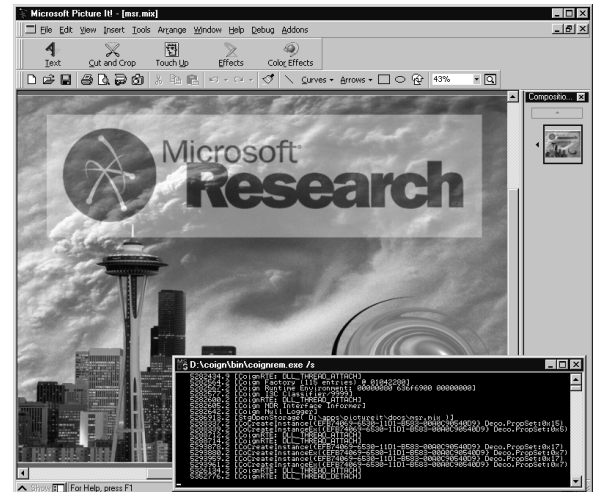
Microsoft Picture It! - [msr.mix]

File Edit View Insert Tools Arrange Window Help Debug Addons

Text

Cut and Crop

Touch Up

Effects

Color Effects

Curves

Arrows

43%

Compositio...

Microsoft

Research

D:\coign\bin\coignrem.exe /s

5282434.2 [CoignRTE: DLL_THREAD_ATTACH]
5282454.0 [Coign Factory (115 entries) @ 01042200]
5282522.5 [Coign Runtime Environment: 00000000 636f6900 00000000]
5282542.5 [Coign ISC Classifier: 9999]
5282560.0 [CoignRTE: DLL_THREAD_ATTACH]
5282594.2 [Coign IDR Interface Informer]
5282642.5 [Coign Null Logger]
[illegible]
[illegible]
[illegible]
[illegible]
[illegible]
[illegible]
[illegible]
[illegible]
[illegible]
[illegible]
5282194.0 [CoignRTE: DLL_THREAD_ATTACH]
5282776.0 [CoignRTE: DLL_THREAD_DETACH]

For Help, press F1